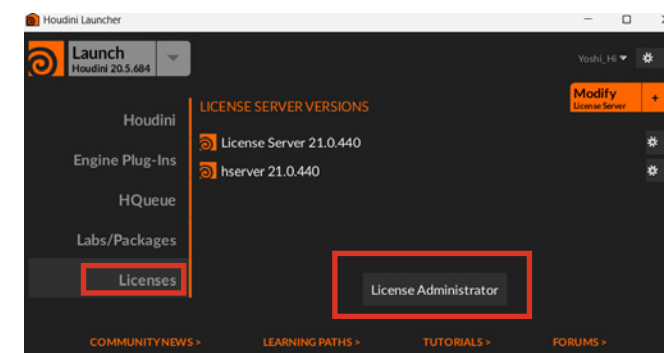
Houdini Launcher

Launch
Houdini 20.5.684

Yoshi_Hi

Modify
License Server

Houdini
Engine Plug-Ins
HQueue
Labs/Packages
Licenses

LICENSE SERVER VERSIONS

License Server 21.0.440
hserver 21.0.440

License Administrator

COMMUNITY NEWS >
LEARNING PATHS >
TUTORIALS >
FORUMS >